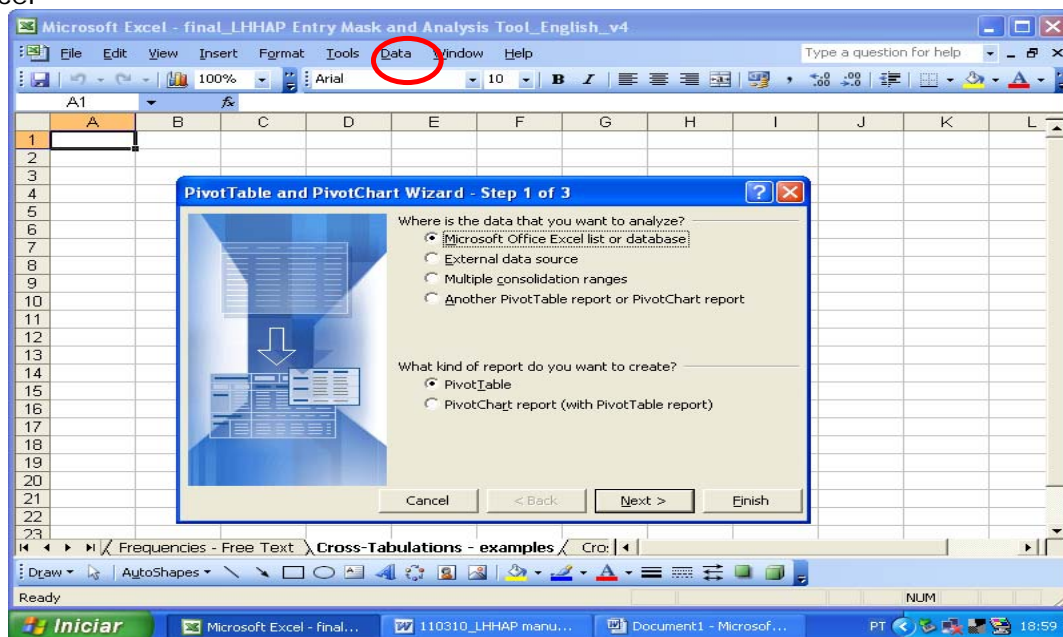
Microsoft Excel - final_LHHAP Entry Mask and Analysis Tool_English_v4

File Edit View Insert Format Tools Data Window Help

Type a question for help

100%

Arial

10

B I

A1

$f_x$

| | A | B | C | D | E | F | G | H | I | J | K | L |
|---|---|---|---|---|---|---|---|---|---|---|---|---|
| 1 | | | | | | | | | | | | |
| 2 | | | | | | | | | | | | |
| 3 | | | | | | | | | | | | |
| 4 | | | | | | | | | | | | |
| 5 | | | | | | | | | | | | |
| 6 | | | | | | | | | | | | |
| 7 | | | | | | | | | | | | |
| 8 | | | | | | | | | | | | |
| 9 | | | | | | | | | | | | |
| 10 | | | | | | | | | | | | |
| 11 | | | | | | | | | | | | |
| 12 | | | | | | | | | | | | |
| 13 | | | | | | | | | | | | |
| 14 | | | | | | | | | | | | |
| 15 | | | | | | | | | | | | |
| 16 | | | | | | | | | | | | |
| 17 | | | | | | | | | | | | |
| 18 | | | | | | | | | | | | |
| 19 | | | | | | | | | | | | |
| 20 | | | | | | | | | | | | |
| 21 | | | | | | | | | | | | |
| 22 | | | | | | | | | | | | |
| 23 | | | | | | | | | | | | |

PivotTable and PivotChart Wizard - Step 1 of 3

Where is the data that you want to analyze?
Microsoft Office Excel list or database
External data source
Multiple consolidation ranges
Another PivotTable report or PivotChart report

What kind of report do you want to create?
PivotTable
PivotChart report (with PivotTable report)

Cancel < Back Next > Finish

Frequencies - Free Text Cross-Tabulations - examples Cro:

Draw AutoShapes

Ready NUM

Iniciar Microsoft Excel - final... 110310_LHHAP manu... Document1 - Microsof... PT 18:59